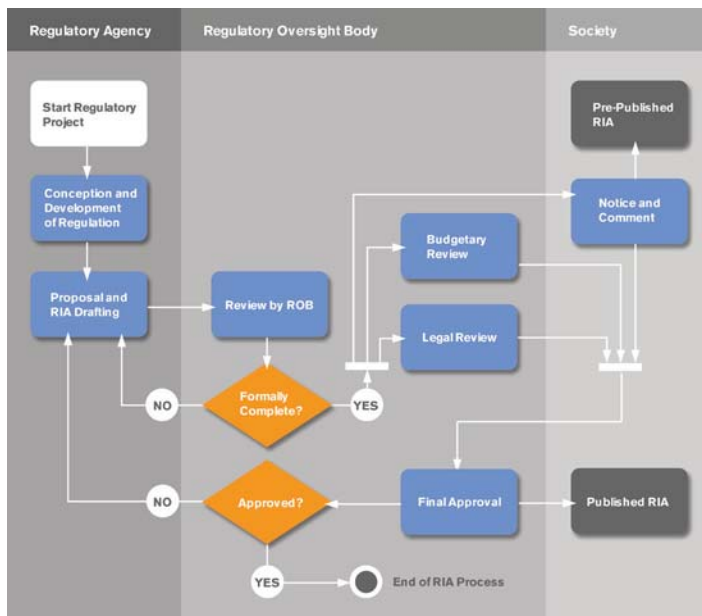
Regulatory Agency
Regulatory Oversight Body
Society

Start Regulatory Project

Conception and Development of Regulation

Proposal and RIA Drafting

Review by ROB

Formally Complete?

NO

YES

Budgetary Review

Legal Review

Notice and Comment

Pre-Published RIA

Final Approval

Approved?

NO

Published RIA

YES

End of RIA Process